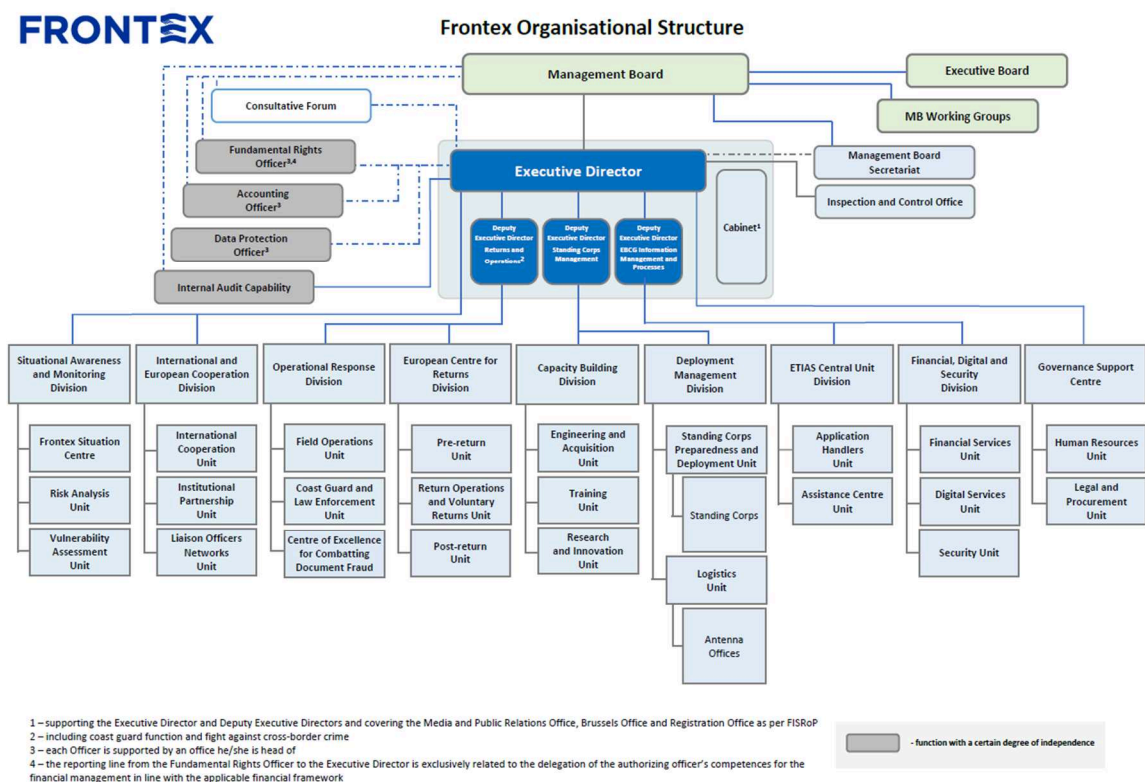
FRONTEX

Frontex Organisational Structure

Management Board

Executive Board

MB Working Groups

Consultative Forum

Fundamental Rights Officer$^{3,4}$

Accounting Officer$^{3}$

Data Protection Officer$^{3}$

Internal Audit Capability

Executive Director

Management Board Secretariat

Inspection and Control Office

Deputy Executive Director Returns and Operations$^{2}$

Deputy Executive Director Standing Corps Management

Deputy Executive Director EBCG Information Management and Processes

Cabinet$^{1}$

Situational Awareness and Monitoring Division

Frontex Situation Centre

Risk Analysis Unit

Vulnerability Assessment Unit

International and European Cooperation Division

International Cooperation Unit

Institutional Partnership Unit

Liaison Officers Networks Unit

Operational Response Division

Field Operations Unit

Coast Guard and Law Enforcement Unit

Centre of Excellence for Combatting Document Fraud

European Centre for Returns Division

Pre-return Unit

Return Operations and Voluntary Returns Unit

Post-return Unit

Capacity Building Division

Engineering and Acquisition Unit

Training Unit

Research and Innovation Unit

Deployment Management Division

Standing Corps Preparedness and Deployment Unit

Standing Corps

Logistics Unit

Antenna Offices

ETIAS Central Unit Division

Application Handlers Unit

Assistance Centre Unit

Financial, Digital and Security Division

Financial Services Unit

Digital Services Unit

Security Unit

Governance Support Centre

Human Resources Unit

Legal and Procurement Unit

1 – supporting the Executive Director and Deputy Executive Directors and covering the Media and Public Relations Office, Brussels Office and Registration Office as per FISRoP
2 – including coast guard function and fight against cross-border crime
3 – each Officer is supported by an office he/she is head of
4 – the reporting line from the Fundamental Rights Officer to the Executive Director is exclusively related to the delegation of the authorizing officer's competences for the financial management in line with the applicable financial framework

- function with a certain degree of independence